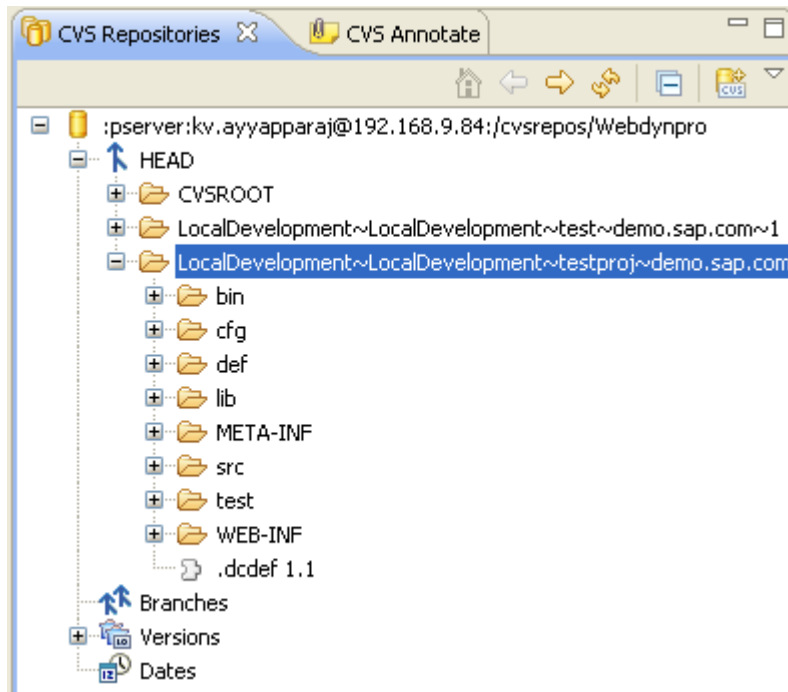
CVS Repositories
CVS Annotate

:pserver:kv.ayyapparaj@192.168.9.84:/cvsrepos/Webdynpro
HEAD
CVSROOT
LocalDevelopment~LocalDevelopment~test~demo.sap.com~1
LocalDevelopment~LocalDevelopment~testproj~demo.sap.com
bin
cfg
def
lib
META-INF
src
test
WEB-INF
.dcdef 1.1
Branches
Versions
Dates